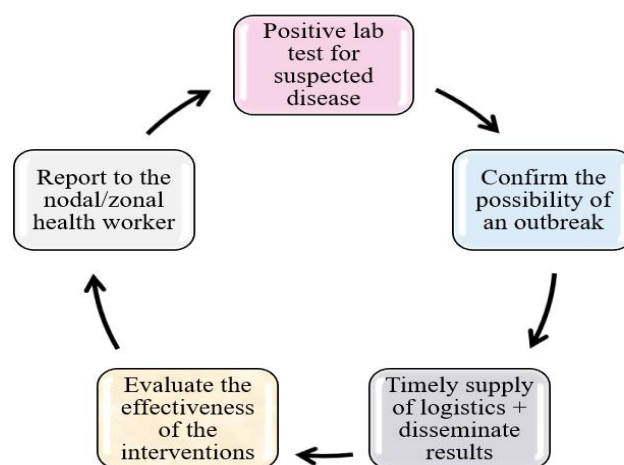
Positive lab test for suspected disease

Confirm the possibility of an outbreak

Timely supply of logistics + disseminate results

Evaluate the effectiveness of the interventions

Report to the nodal/zonal health worker